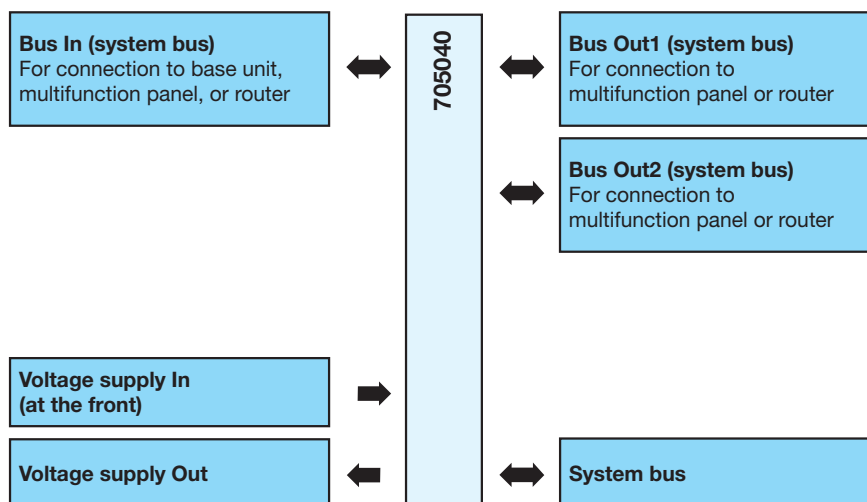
**Bus In (system bus)**
For connection to base unit, multifunction panel, or router

705040

**Bus Out1 (system bus)**
For connection to multifunction panel or router

**Bus Out2 (system bus)**
For connection to multifunction panel or router

**Voltage supply In (at the front)**

**Voltage supply Out**

**System bus**